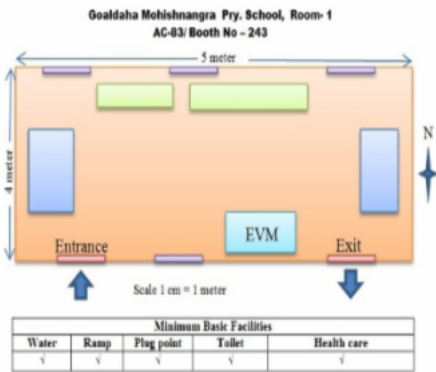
Goaldaha Mohishnangra Pry. School, Room- 1
AC-83/ Booth No – 243

5 meter

4 meter

N

EVM

Entrance

Exit

Scale 1 cm = 1 meter

| Minimum Basic Facilities | | | | |
|---|---|---|---|---|
| Water | Ramp | Plug point | Toilet | Health care |
| √ | √ | √ | √ | √ |